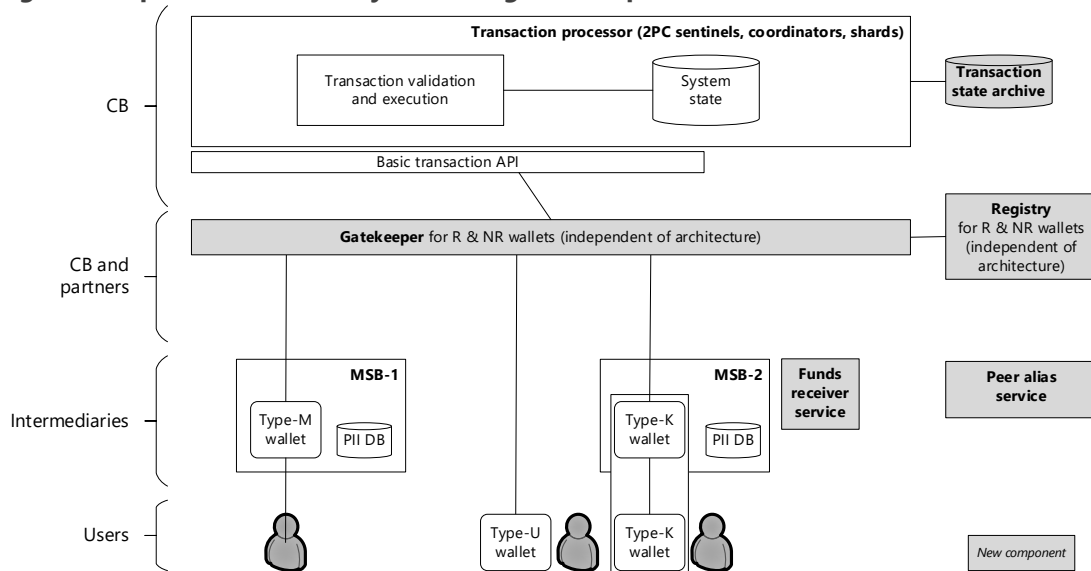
Transaction processor (2PC sentinels, coordinators, shards)

Transaction validation and execution

System state

Transaction state archive

CB

Basic transaction API

Gatekeeper for R & NR wallets (independent of architecture)

Registry for R & NR wallets (independent of architecture)

CB and partners

MSB-1

Type-M wallet

PII DB

MSB-2

Type-K wallet

PII DB

Funds receiver service

Peer alias service

Intermediaries

Users

Type-U wallet

Type-K wallet

New component